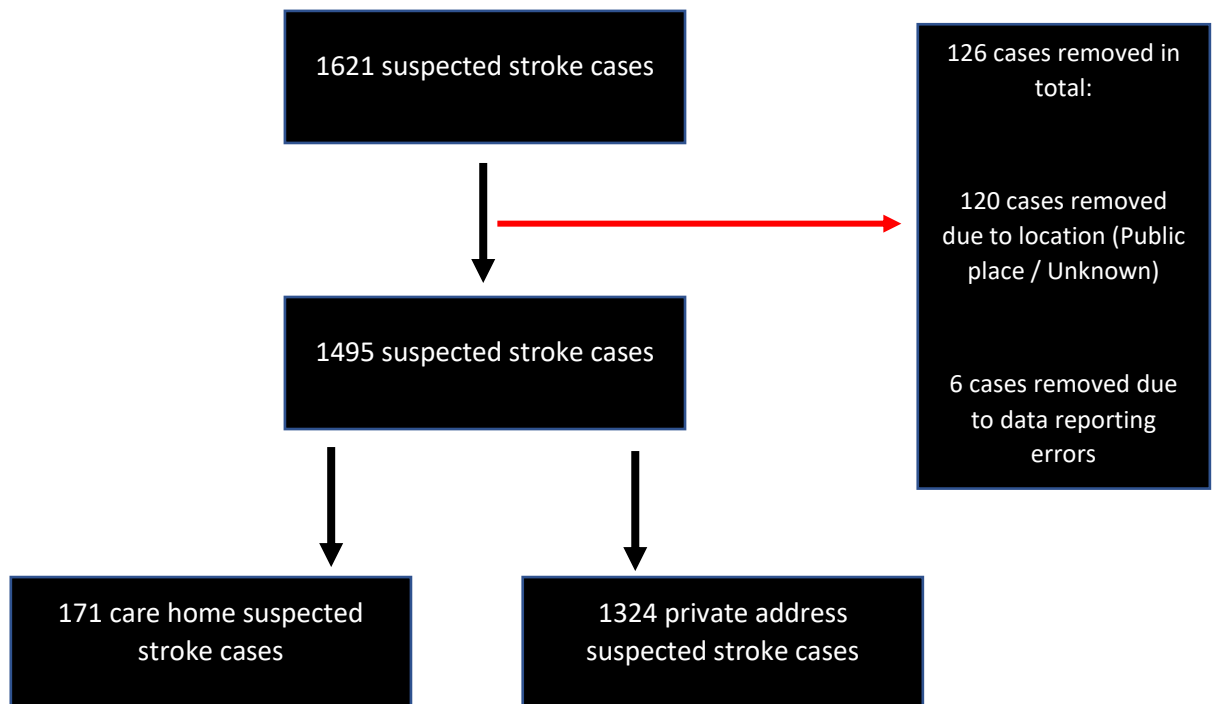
1621 suspected stroke cases

126 cases removed in total:

120 cases removed due to location (Public place / Unknown)

6 cases removed due to data reporting errors

1495 suspected stroke cases

171 care home suspected stroke cases

1324 private address suspected stroke cases